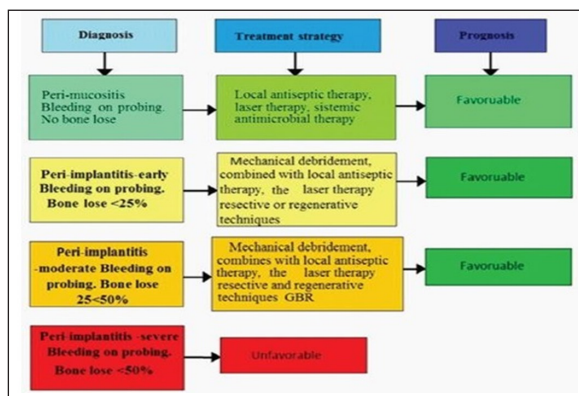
Diagnosis

Treatment strategy

Prognosis

Peri-mucositis Bleeding on probing. No bone lose

Local antiseptic therapy, laser therapy, sistemic antimicrobial therapy

Favouruable

Peri-implantitis-early Bleeding on probing. Bone lose <25%

Mechanical debridement, combined with local antiseptic therapy, the laser therapy resective or regenerative techniques

Favouruable

Peri-implantitis -moderate Bleeding on probing. Bone lose 25<50%

Mechanical debridement, combines with local antiseptic therapy, the laser therapy resective and regenerative techniques GBR

Favouruable

Peri-implantitis -severe Bleeding on probing. Bone lose <50%

Unfavorable